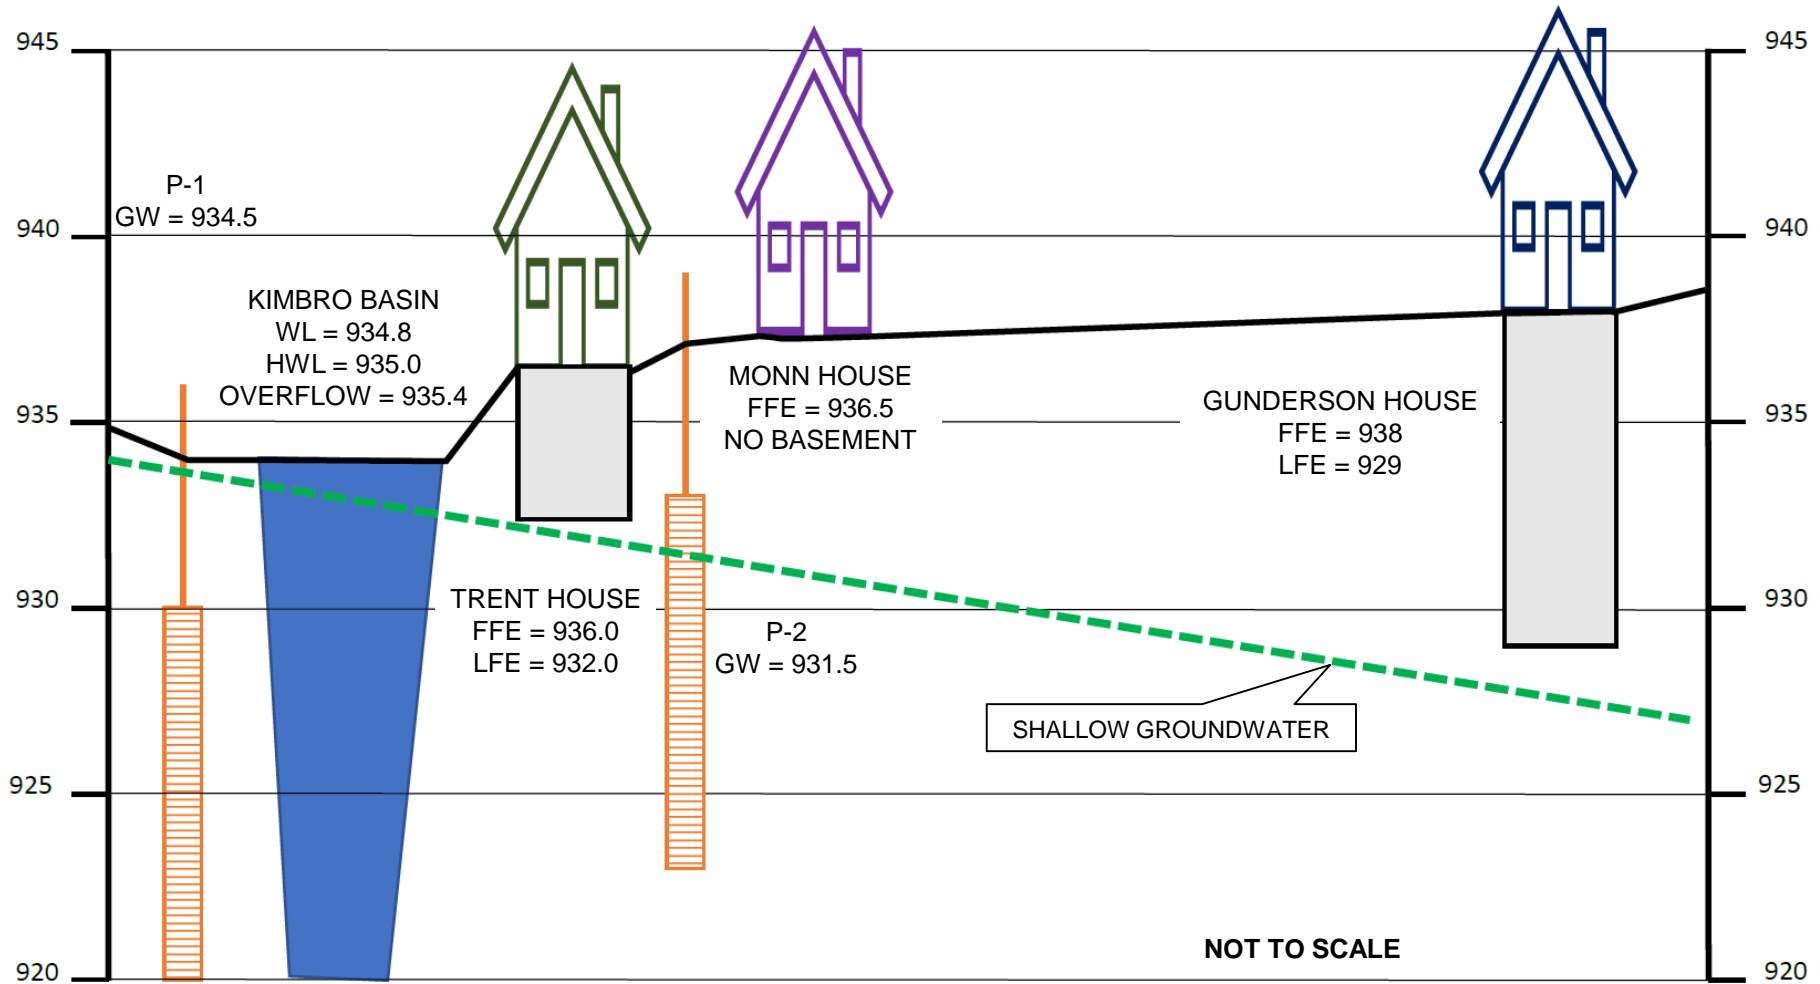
945
940
935
930
925
920

945
940
935
930
925
920

P-1
GW = 934.5

KIMBRO BASIN
WL = 934.8
HWL = 935.0
OVERFLOW = 935.4

MONN HOUSE
FFE = 936.5
NO BASEMENT

GUNDERSON HOUSE
FFE = 938
LFE = 929

TRENT HOUSE
FFE = 936.0
LFE = 932.0

P-2
GW = 931.5

SHALLOW GROUNDWATER

NOT TO SCALE